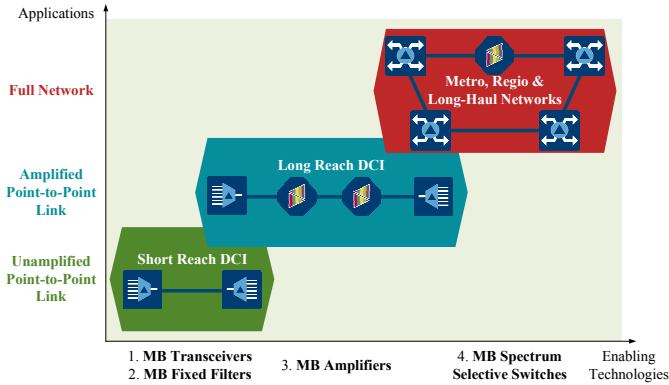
Applications

Full Network

Amplified Point-to-Point Link

Unamplified Point-to-Point Link

Metro, Regio & Long-Haul Networks

Long Reach DCI

Short Reach DCI

1. MB Transceivers
2. MB Fixed Filters

3. MB Amplifiers

4. MB Spectrum Selective Switches

Enabling Technologies